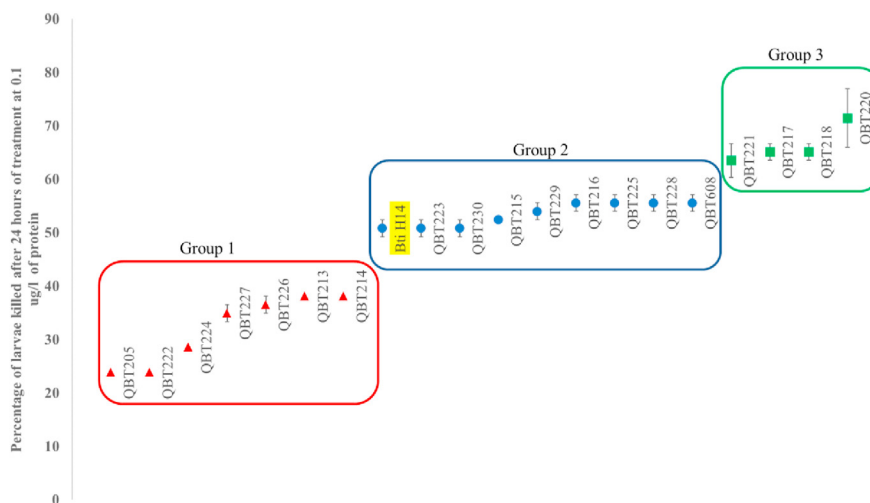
Percentage of larvae killed after 24 hours of treatment at 0.1 ug/l of protein

90
80
70
60
50
40
30
20
10
0

Group 1
QBT205
QBT222
QBT224
QBT227
QBT226
QBT213
QBT214

Group 2
Bti H14
QBT223
QBT230
QBT215
QBT229
QBT216
QBT225
QBT228
QBT608

Group 3
QBT221
QBT217
QBT218
QBT220